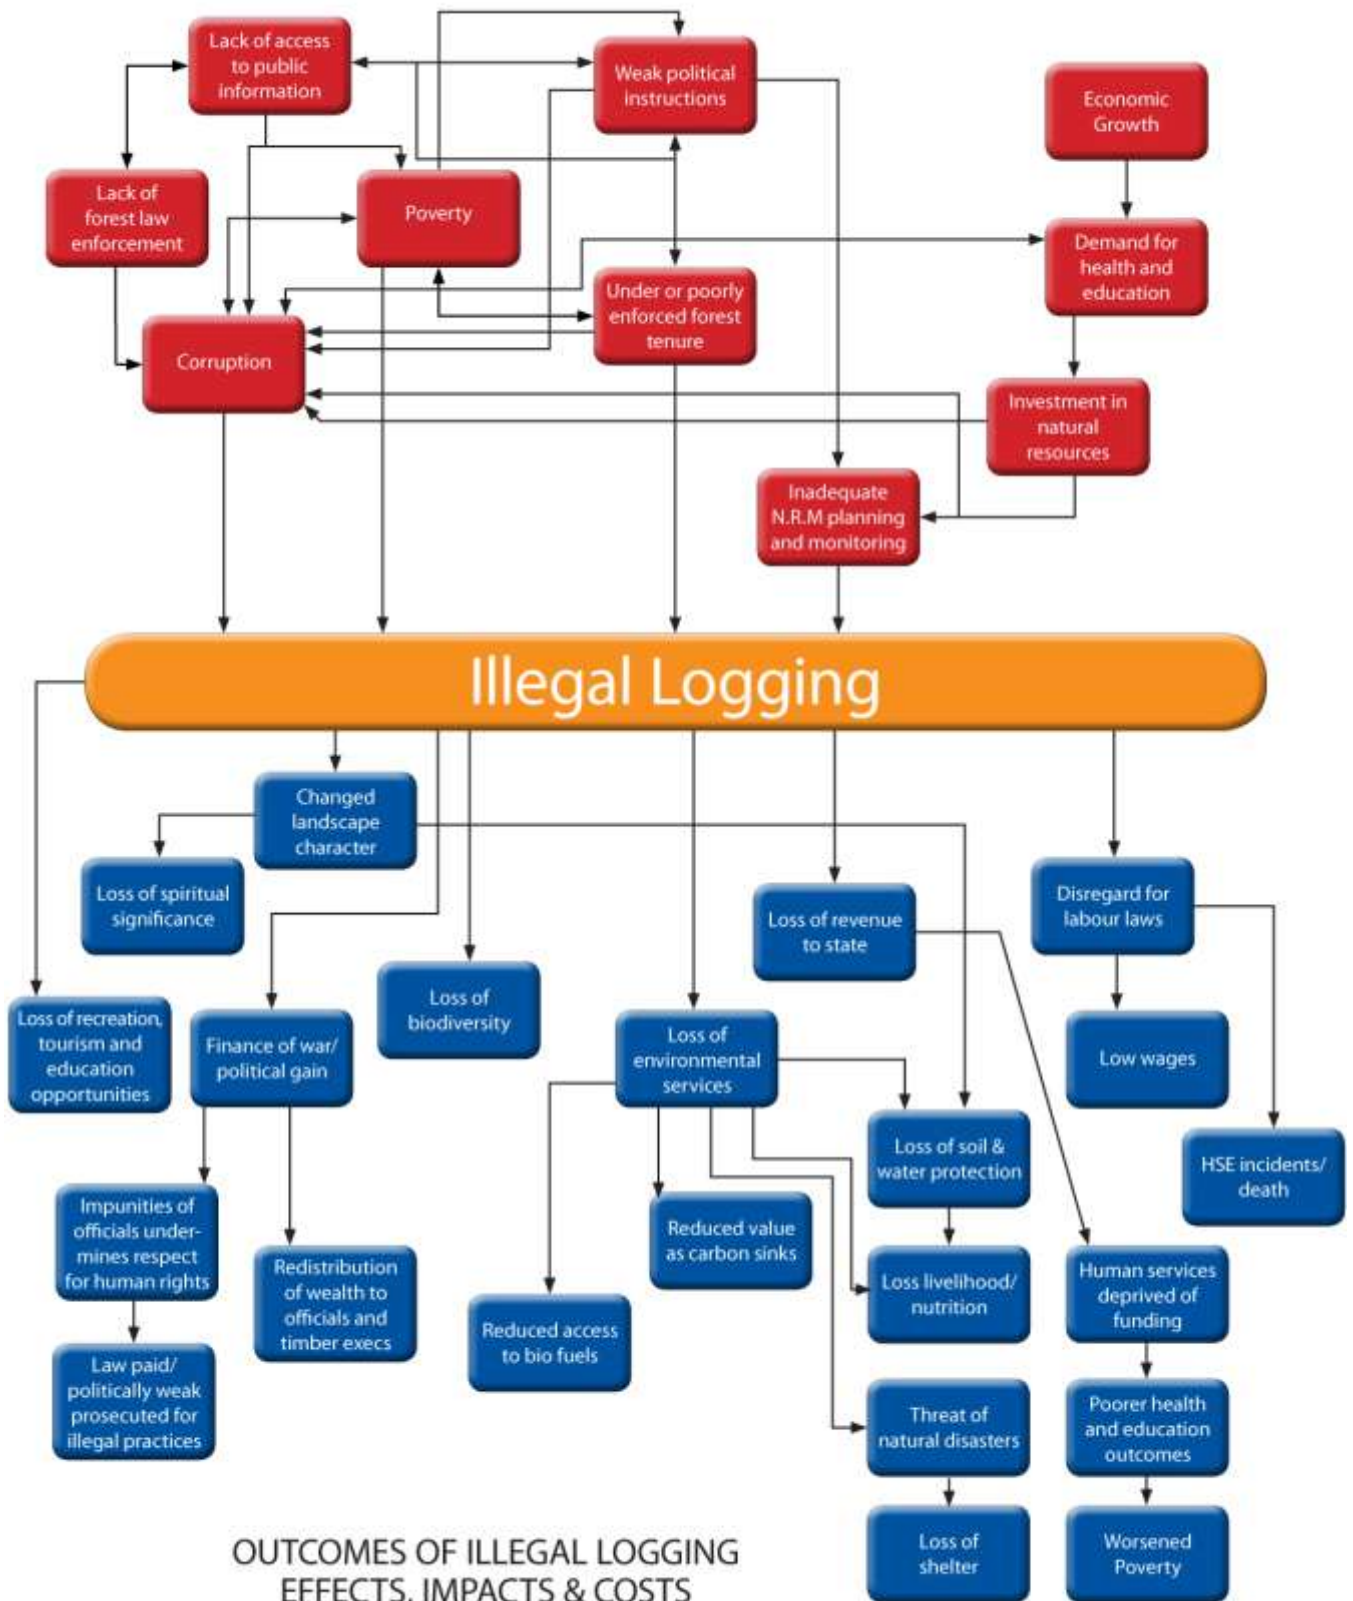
Lack of access to public information

Weak political instructions

Economic Growth

Lack of forest law enforcement

Poverty

Demand for health and education

Under or poorly enforced forest tenure

Corruption

Investment in natural resources

Inadequate N.R.M planning and monitoring

Illegal Logging

Changed landscape character

Loss of spiritual significance

Loss of revenue to state

Disregard for labour laws

Loss of recreation, tourism and education opportunities

Finance of war/ political gain

Loss of biodiversity

Loss of environmental services

Low wages

Loss of soil & water protection

HSE incidents/ death

Impunities of officials undermines respect for human rights

Redistribution of wealth to officials and timber execs

Reduced value as carbon sinks

Reduced access to bio fuels

Loss livelihood/ nutrition

Human services deprived of funding

Law paid/ politically weak prosecuted for illegal practices

Threat of natural disasters

Poorer health and education outcomes

Loss of shelter

Worsened Poverty

OUTCOMES OF ILLEGAL LOGGING
EFFECTS, IMPACTS & COSTS